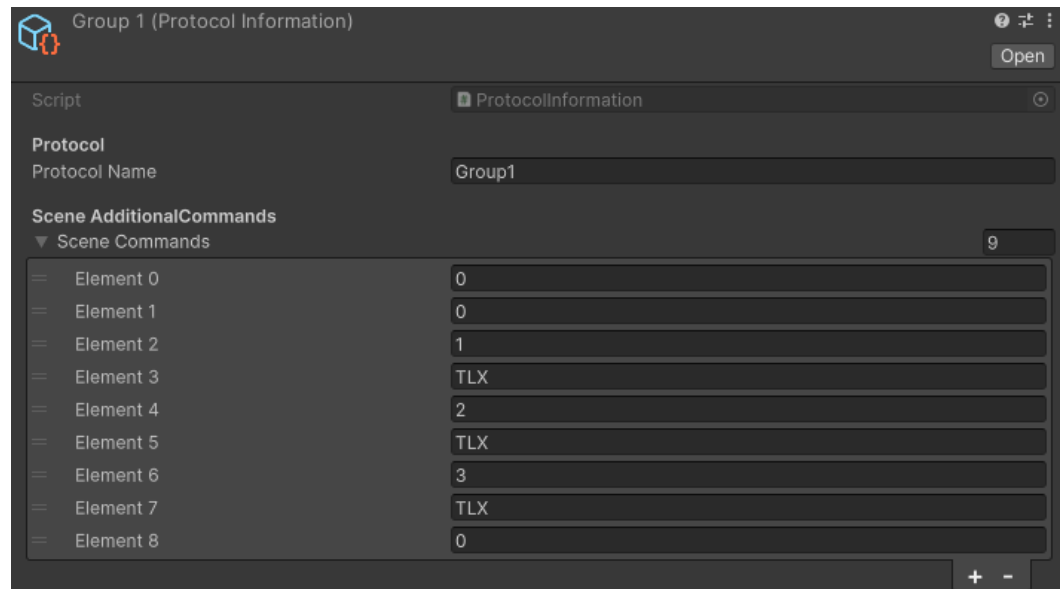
Group 1 (Protocol Information)

Open

Script ProtocolInformation

Protocol
Protocol Name Group1

Scene AdditionalCommands
Scene Commands 9

| | |
|---|---|
| Element 0 | 0 |
| Element 1 | 0 |
| Element 2 | 1 |
| Element 3 | TLX |
| Element 4 | 2 |
| Element 5 | TLX |
| Element 6 | 3 |
| Element 7 | TLX |
| Element 8 | 0 |

+ -